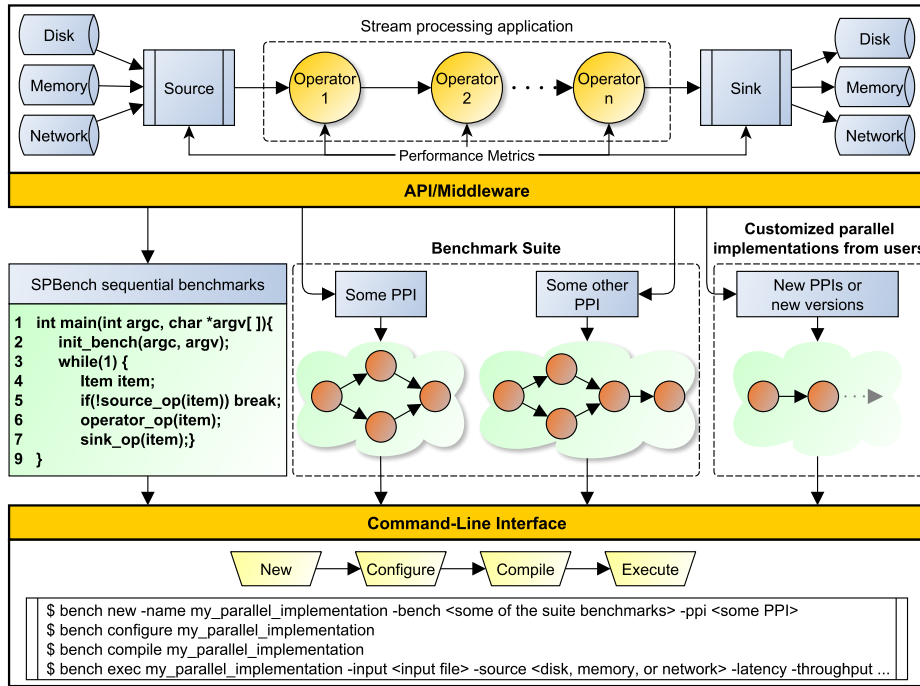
Disk

Memory

Network

Source

Stream processing application

Operator 1

Operator 2

. . .

Operator n

Sink

Disk

Memory

Network

Performance Metrics

API/Middleware

Customized parallel implementations from users

Benchmark Suite

SPBench sequential benchmarks

1 int main(int argc, char *argv[ ]){
2 init_bench(argc, argv);
3 while(1) {
4 Item item;
5 if(!source_op(item)) break;
6 operator_op(item);
7 sink_op(item);}
9 }

Some PPI

Some other PPI

New PPIs or new versions

Command-Line Interface

New

Configure

Compile

Execute

$ bench new -name my_parallel_implementation -bench <some of the suite benchmarks> -ppi <some PPI>
$ bench configure my_parallel_implementation
$ bench compile my_parallel_implementation
$ bench exec my_parallel_implementation -input <input file> -source <disk, memory, or network> -latency -throughput ...